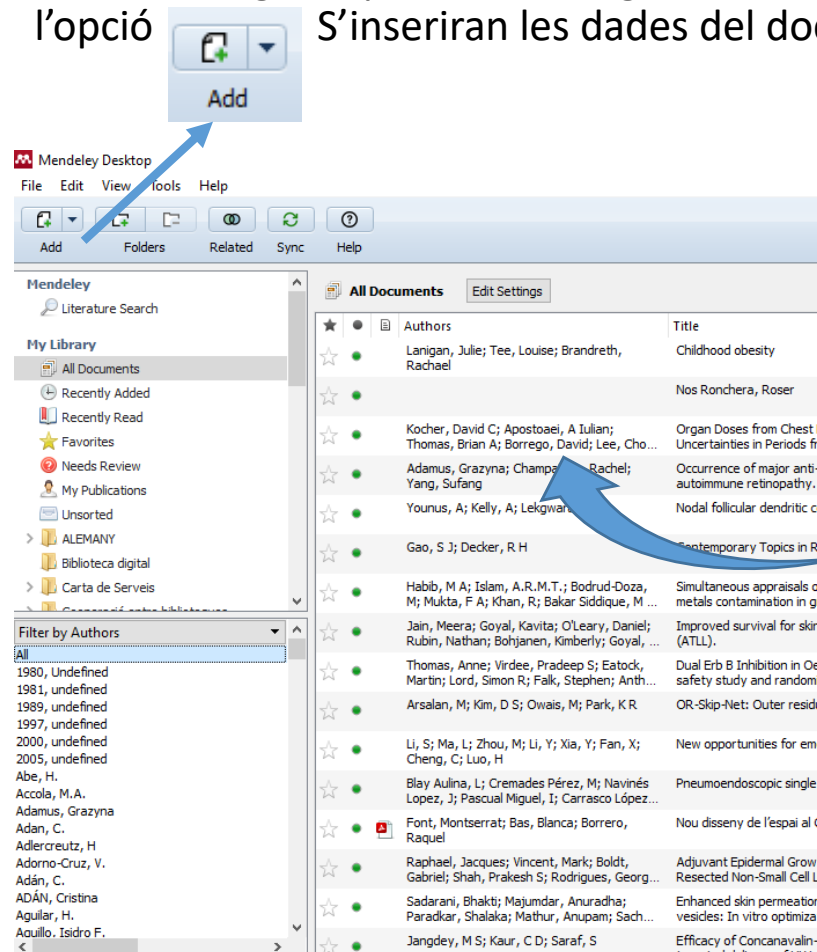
l'opció Add S'inseriran les dades del doc

Mendeley Desktop
File Edit View Tools Help
Add Folders Related Sync Help

Mendeley
Literature Search
My Library
All Documents
Recently Added
Recently Read
Favorites
Needs Review
My Publications
Unsorted
ALEMANY
Biblioteca digital
Carta de Serveis

All Documents Edit Settings

| Authors | Title |
|---|---|
| Lanigan, Julie; Tee, Louise; Brandreth, Rachael | Childhood obesity |
| | Nos Ronchera, Roser |
| Kocher, David C; Apostoaei, A Iulian; Thomas, Brian A; Borrego, David; Lee, Cho... | Organ Doses from Chest Uncertainties in Periods f |
| Adamus, Grazyna; Champa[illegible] Rachel; Yang, Sufang | Occurrence of major anti- autoimmune retinopathy. |
| Younus, A; Kelly, A; Lekgwa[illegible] | Nodal follicular dendritic c |
| Gao, S J; Decker, R H | Contemporary Topics in R |
| Habib, M A; Islam, A.R.M.T.; Bodrud-Doza, M; Mukta, F A; Khan, R; Bakar Siddique, M ... | Simultaneous appraisals o metals contamination in g |
| Jain, Meera; Goyal, Kavita; O'Leary, Daniel; Rubin, Nathan; Bohjanen, Kimberly; Goyal, ... | Improved survival for skin (ATLL). |
| Thomas, Anne; Virdee, Pradeep S; Eatock, Martin; Lord, Simon R; Falk, Stephen; Anth... | Dual Erb B Inhibition in Oe safety study and random |
| Arsalan, M; Kim, D S; Owais, M; Park, K R | OR-Skip-Net: Outer resid |
| Li, S; Ma, L; Zhou, M; Li, Y; Xia, Y; Fan, X; Cheng, C; Luo, H | New opportunities for em |
| Blay Aulina, L; Cremades Pérez, M; Navinés Lopez, J; Pascual Miguel, I; Carrasco López... | Pneumoendoscopic single |
| Font, Montserrat; Bas, Blanca; Borrero, Raquel | Nou disseny de l'espai al |
| Raphael, Jacques; Vincent, Mark; Boldt, Gabriel; Shah, Prakesh S; Rodrigues, Georg... | Adjuvant Epidermal Grow Resected Non-Small Cell L |
| Sadarani, Bhakti; Majumdar, Anuradha; Paradkar, Shalaka; Mathur, Anupam; Sach... | Enhanced skin permeatio vesicles: In vitro optimiza |
| Jangdey, M S; Kaur, C D; Saraf, S | Efficacy of Concanavalin- |

Filter by Authors
All
1980, Undefined
1981, undefined
1989, undefined
1997, undefined
2000, undefined
2005, undefined
Abe, H.
Accola, M.A.
Adamus, Grazyna
Adan, C.
Adlercreutz, H
Adorno-Cruz, V.
Adán, C.
ADÁN, Cristina
Aguilar, H.
Aguillo, Isidro F.